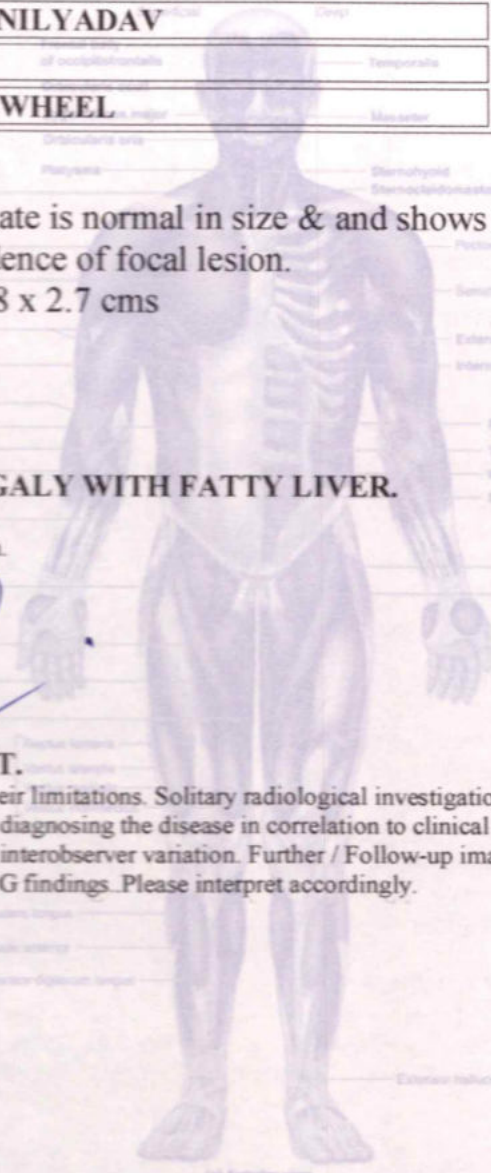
NILYADAV

WHEEL

ate is normal in size & and shows
ence of focal lesion.
8 x 2.7 cms

GALY WITH FATTY LIVER.

T.
eir limitations. Solitary radiological investigatio
diagnosing the disease in correlation to clinical
interobserver variation. Further / Follow-up ima
G findings. Please interpret accordingly.

Frontal belly of occipitofrontalis
Temporalis
Orbicularis oculi
Zygomaticus major
Masseter
Orbicularis oris
Platysma
Sternohyoid
Sternocleidomastoid
Peroneus longus
Tibialis anterior
Extensor digitorum longus
Extensor hallucis